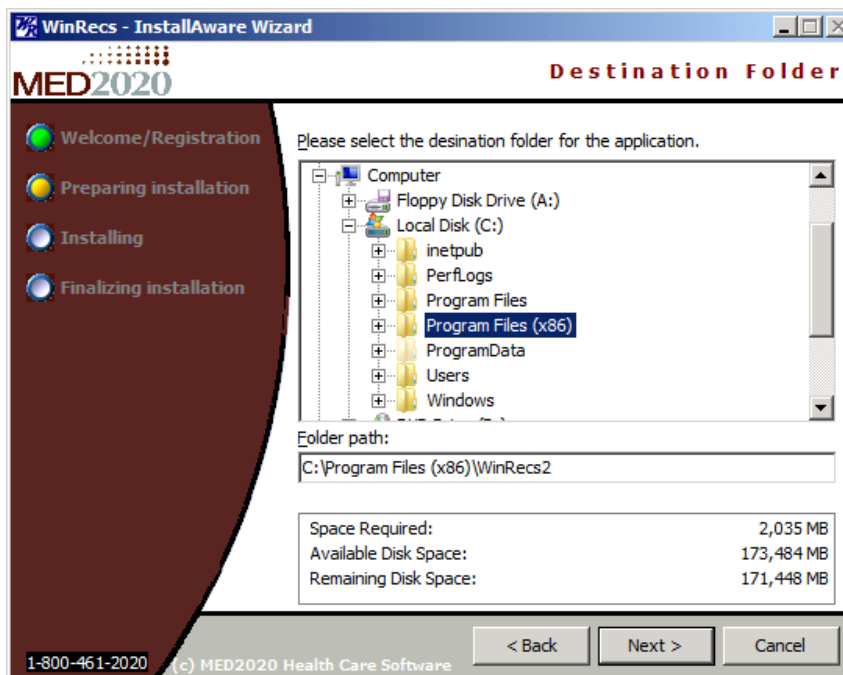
WinRecs - InstallAware Wizard

MED2020

Destination Folder

Welcome/Registration

Preparing installation

Installing

Finalizing installation

Please select the desination folder for the application.

Computer
Floppy Disk Drive (A:)
Local Disk (C:)
inetpub
PerfLogs
Program Files
Program Files (x86)
ProgramData
Users
Windows
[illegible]

Folder path:

C:\Program Files (x86)\WinRecs2

| Space Required: | 2,035 MB |
|---|---|
| Available Disk Space: | 173,484 MB |
| Remaining Disk Space: | 171,448 MB |

1-800-461-2020

(c) MED2020 Health Care Software

< Back

Next >

Cancel